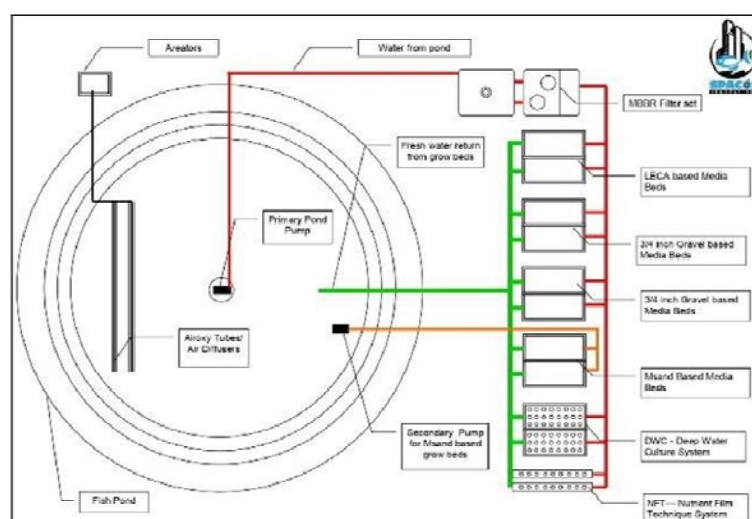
Areators

Water from pond

SPACO

MBBR Filter set

Fresh water return from grow beds

LECA based Media Beds

Primary Pond Pump

3/4 inch Gravel based Media Beds

3/4 inch Gravel based Media Beds

Airoxy Tubes/ Air Diffusers

Msand Based Media Beds

Secondary Pump for Msand based grow beds

DWC - Deep Water Culture System

Fish Pond

NFT — Nutrient Film Technique System